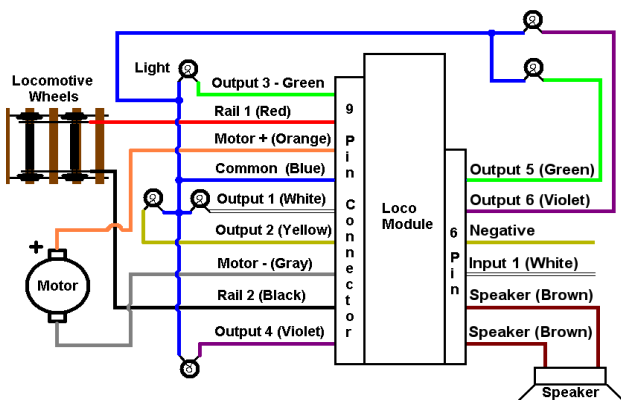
Locomotive Wheels

Light

Output 3 - Green

Rail 1 (Red)

Motor + (Orange)

Common (Blue)

Output 1 (White)

Output 2 (Yellow)

Motor - (Gray)

Rail 2 (Black)

Output 4 (Violet)

+

Motor

-

9 Pin Connector

Loco Module

6 Pin

Output 5 (Green)

Output 6 (Violet)

Negative

Input 1 (White)

Speaker (Brown)

Speaker (Brown)

Speaker